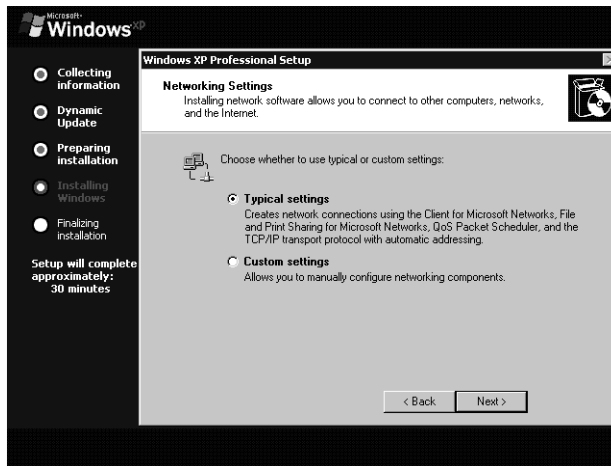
Microsoft Windows XP

Collecting information

Dynamic Update

Preparing installation

Installing Windows

Finalizing installation

Setup will complete approximately: 30 minutes

Windows XP Professional Setup

Networking Settings
Installing network software allows you to connect to other computers, networks, and the Internet.

Choose whether to use typical or custom settings:

Typical settings
Creates network connections using the Client for Microsoft Networks, File and Print Sharing for Microsoft Networks, QoS Packet Scheduler, and the TCP/IP transport protocol with automatic addressing.

Custom settings
Allows you to manually configure networking components.

< Back

Next >